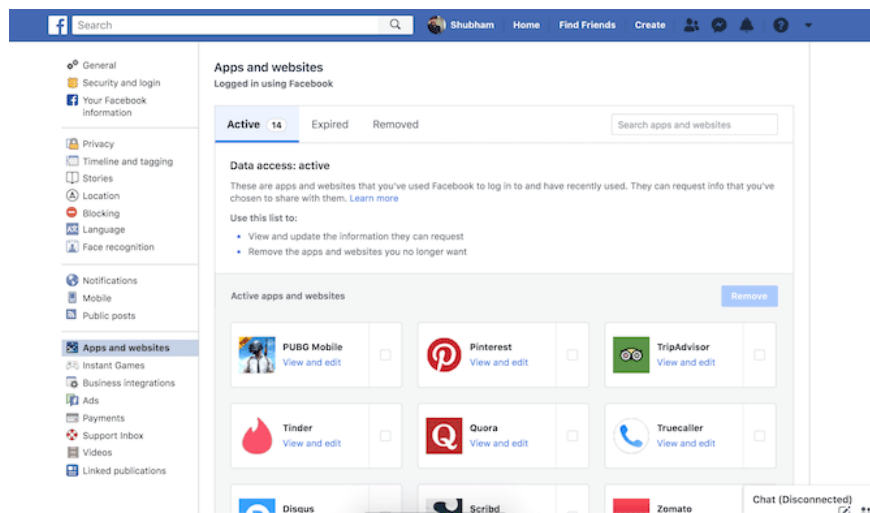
Search

Shubham Home Find Friends Create

General
Security and login
Your Facebook information

Privacy
Timeline and tagging
Stories
Location
Blocking
Language
Face recognition

Notifications
Mobile
Public posts

Apps and websites
Instant Games
Business integrations
Ads
Payments
Support Inbox
Videos
Linked publications

Apps and websites
Logged in using Facebook

Active 14 Expired Removed

Search apps and websites

Data access: active

These are apps and websites that you've used Facebook to log in to and have recently used. They can request info that you've chosen to share with them. Learn more

Use this list to:

- View and update the information they can request
- Remove the apps and websites you no longer want

Active apps and websites

Remove

PUBG Mobile
View and edit

Pinterest
View and edit

TripAdvisor
View and edit

Tinder
View and edit

Quora
View and edit

Truecaller
View and edit

Disqus

Scribd

Zomato

Chat (Disconnected)